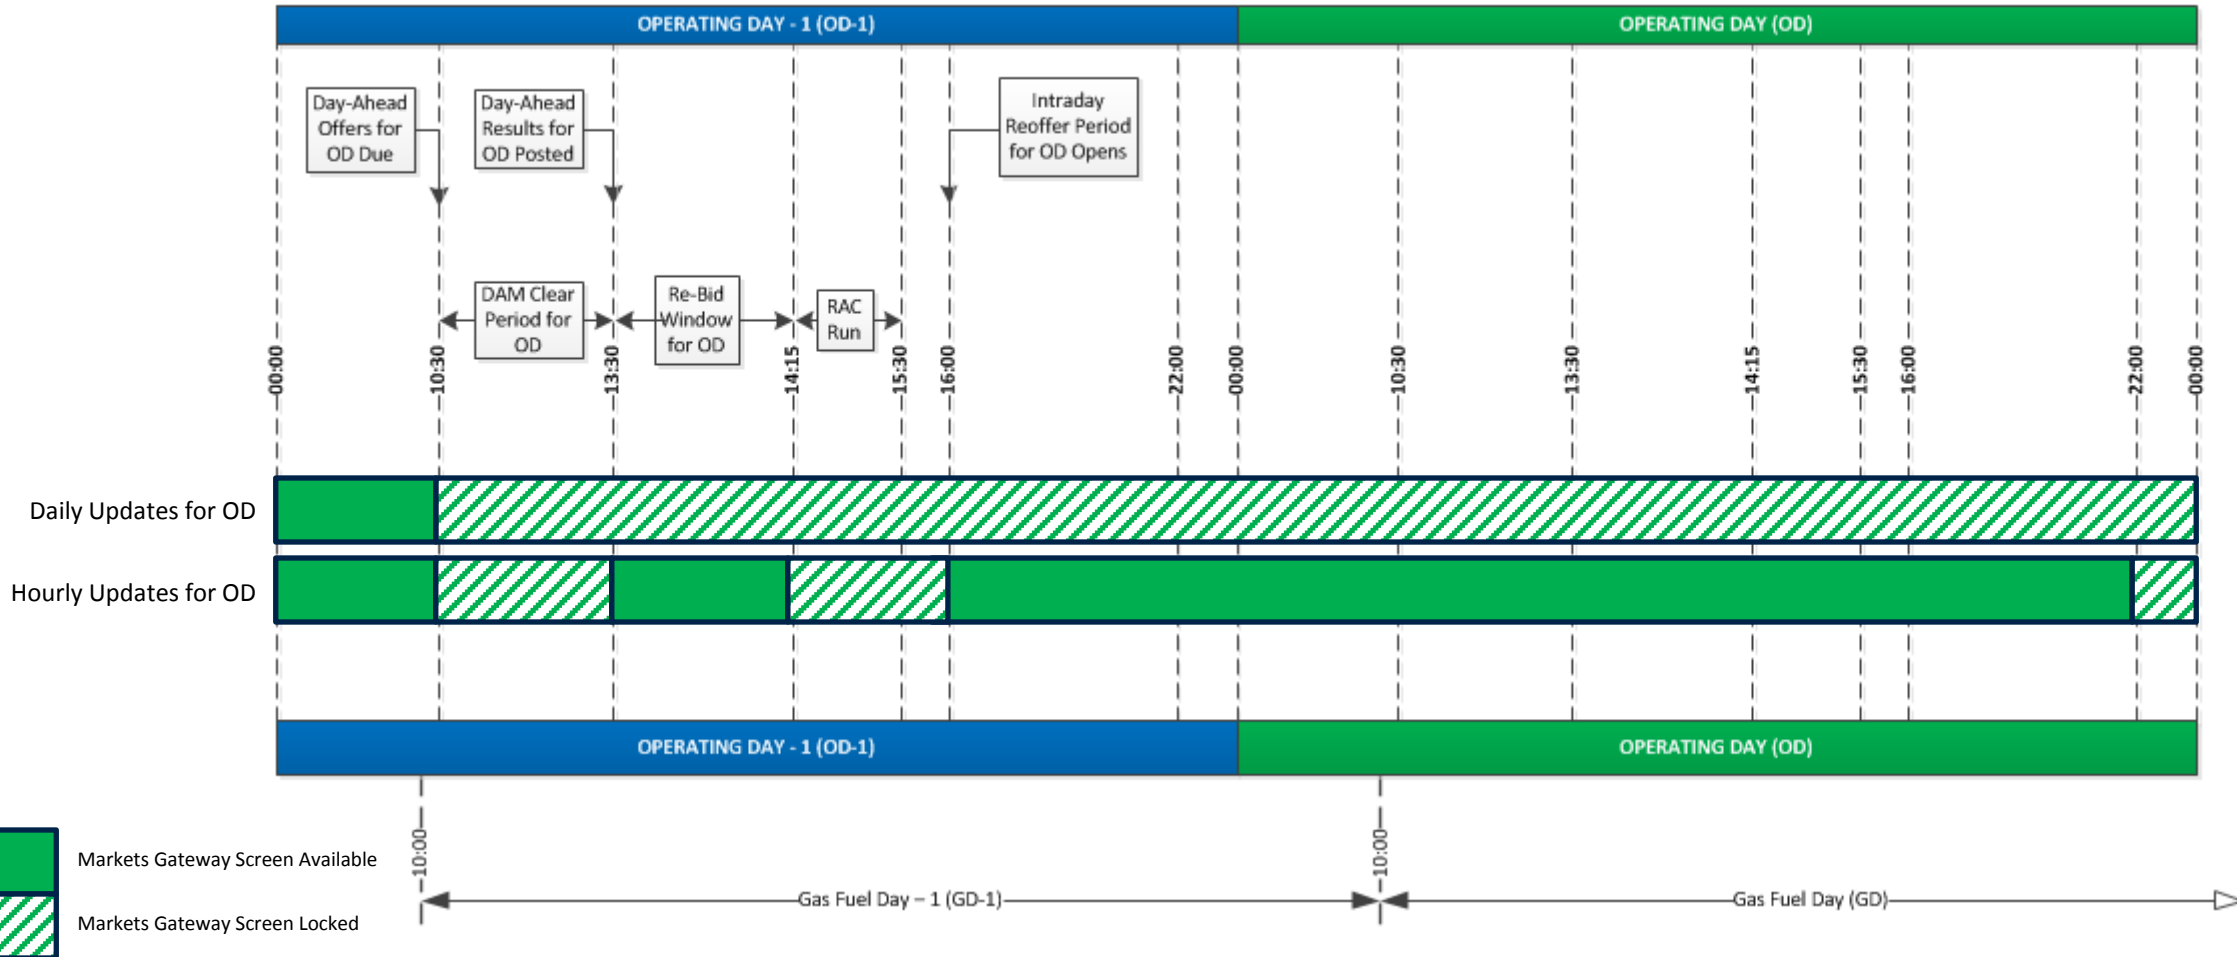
OPERATING DAY - 1 (OD-1)
OPERATING DAY (OD)

Day-Ahead Offers for OD Due

Day-Ahead Results for OD Posted

Intraday Reoffer Period for OD Opens

DAM Clear Period for OD

Re-Bid Window for OD

RAC Run

00:00
10:30
13:30
14:15
15:30
16:00
22:00
00:00
10:30
13:30
14:15
15:30
16:00
22:00
00:00

Daily Updates for OD

Hourly Updates for OD

OPERATING DAY - 1 (OD-1)
OPERATING DAY (OD)

Markets Gateway Screen Available

Markets Gateway Screen Locked

10:00
10:00

Gas Fuel Day – 1 (GD-1)

Gas Fuel Day (GD)